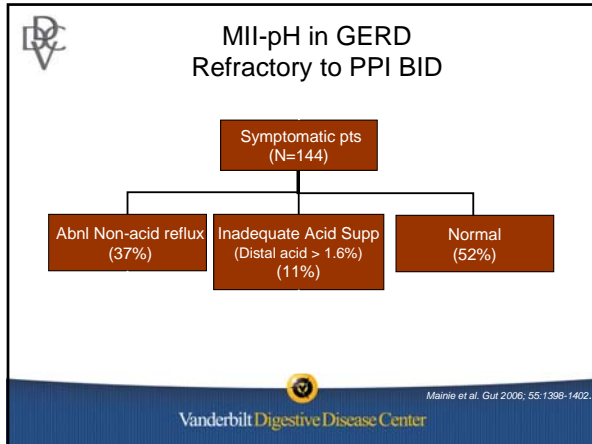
DDC
V

MII-pH in GERD
Refractory to PPI BID

Symptomatic pts
(N=144)

Abnl Non-acid reflux
(37%)

Inadequate Acid Supp
(Distal acid > 1.6%)
(11%)

Normal
(52%)

Mainie et al. Gut 2006; 55:1398-1402.

Vanderbilt Digestive Disease Center